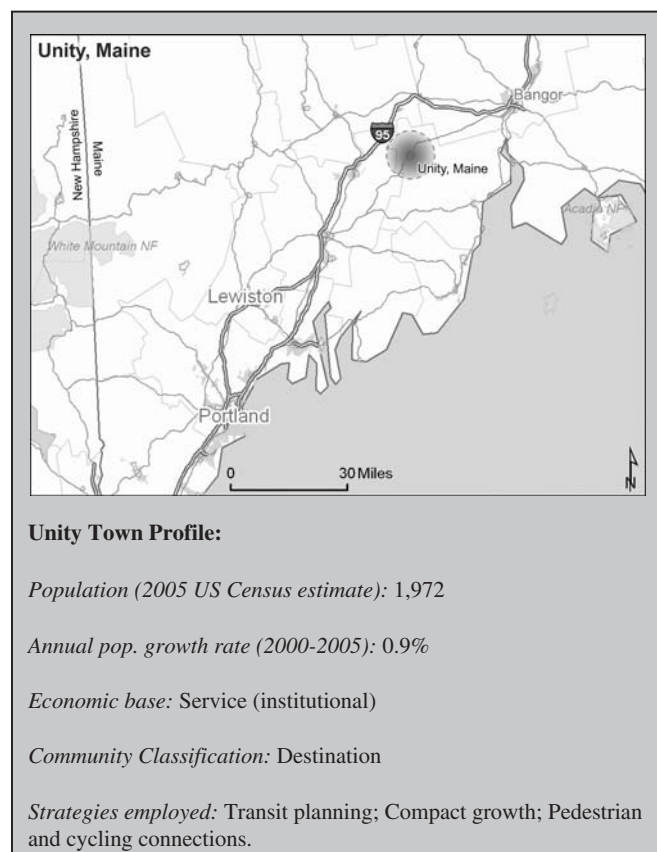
Unity, Maine

New Hampshire

Maine

Bangor

95

Unity, Maine

Acadia NP

White Mountain NF

Lewiston

Portland

0

30 Miles

N

Unity Town Profile:

*Population (2005 US Census estimate):* 1,972

*Annual pop. growth rate (2000-2005):* 0.9%

*Economic base:* Service (institutional)

*Community Classification:* Destination

*Strategies employed:* Transit planning; Compact growth; Pedestrian and cycling connections.